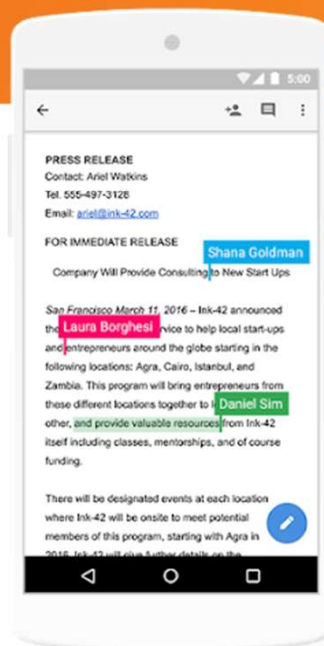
5:00

PRESS RELEASE
Contact: Ariel Watkins
Tel. 555-497-3128
Email: ariel@ink-42.com

FOR IMMEDIATE RELEASE

Shana Goldman

Company Will Provide Consulting to New Start Ups

San Francisco March 11, 2016 – Ink-42 announced the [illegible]vice to help local start-ups and entrepreneurs around the globe starting in the following locations: Agra, Cairo, Istanbul, and Zambia. This program will bring entrepreneurs from these different locations together to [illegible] other, and provide valuable resources from Ink-42 itself including classes, mentorships, and of course funding.

Laura Borghesi

Daniel Sim

There will be designated events at each location where Ink-42 will be onsite to meet potential members of this program, starting with Agra in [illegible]